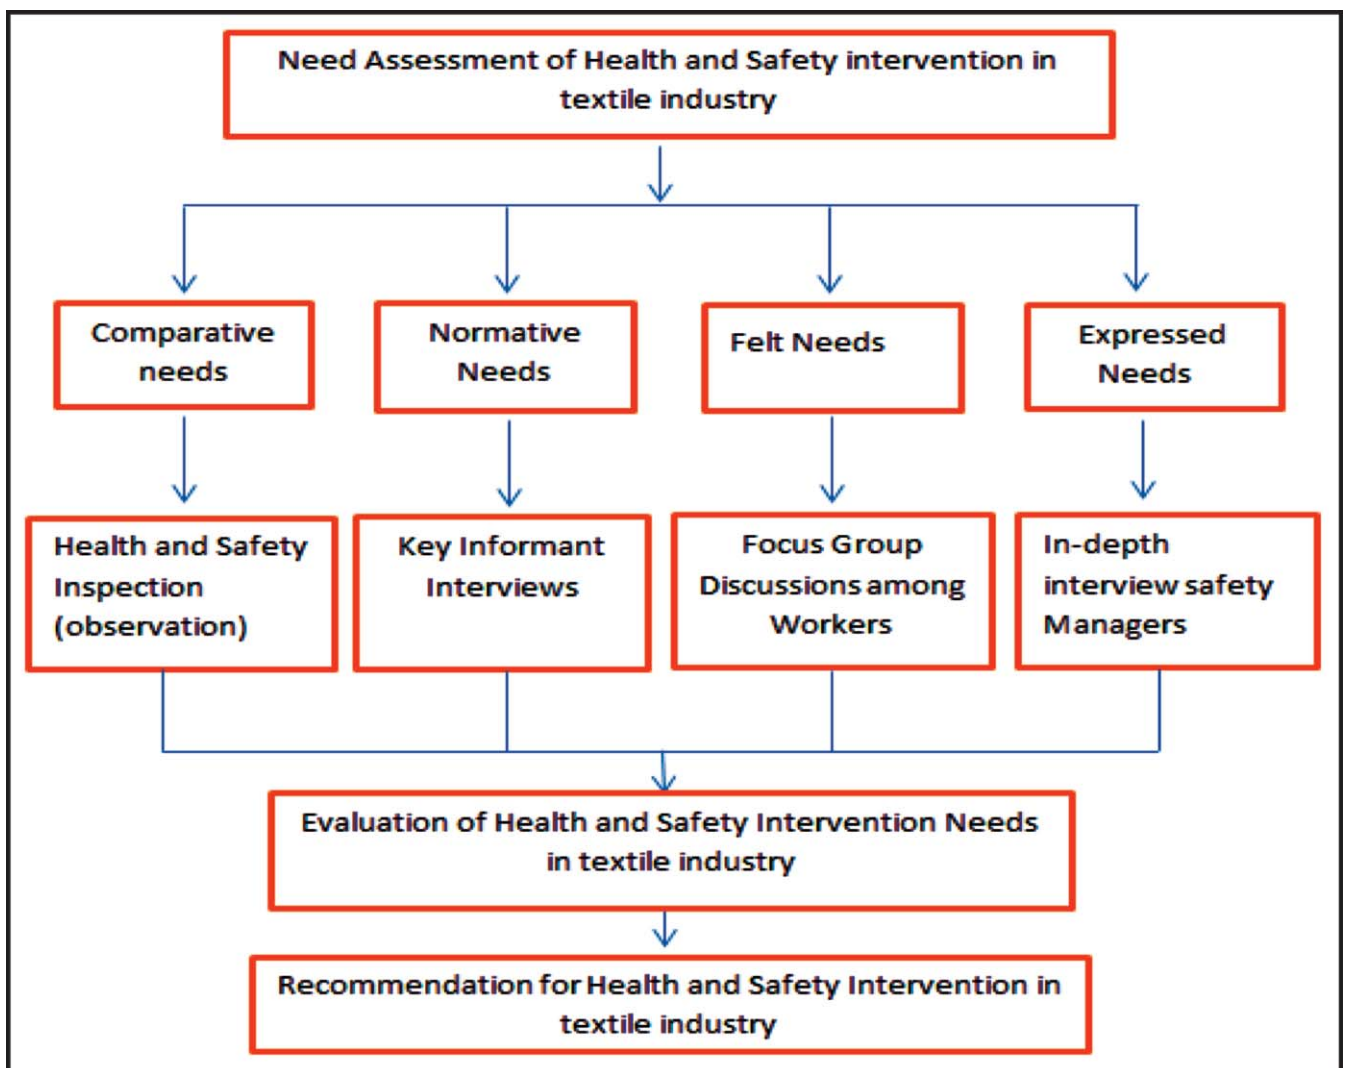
Need Assessment of Health and Safety intervention in textile industry

Comparative needs

Normative Needs

Felt Needs

Expressed Needs

Health and Safety Inspection (observation)

Key Informant Interviews

Focus Group Discussions among Workers

In-depth interview safety Managers

Evaluation of Health and Safety Intervention Needs in textile industry

Recommendation for Health and Safety Intervention in textile industry